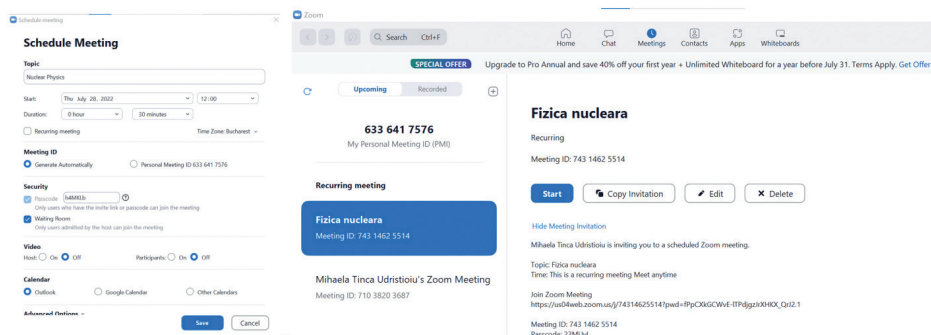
Schedule meeting

Schedule Meeting

Topic
Nuclear Physics

Start: Thu July 28, 2022 12:00

Duration: 0 hour 30 minutes

Recurring meeting Time Zone: Bucharest

Meeting ID
Generate Automatically Personal Meeting ID 633 641 7576

Security
Passcode h4MKLb
Only users who have the invite link or passcode can join the meeting
Waiting Room
Only users admitted by the host can join the meeting

Video
Host: On Off Participants: On Off

Calendar
Outlook Google Calendar Other Calendars

Advanced Options

Save Cancel

Zoom

Search Ctrl+F

Home Chat Meetings Contacts Apps Whiteboards

SPECIAL OFFER Upgrade to Pro Annual and save 40% off your first year + Unlimited Whiteboard for a year before July 31. Terms Apply. Get Offer

Upcoming Recorded

633 641 7576
My Personal Meeting ID (PMI)

Recurring meeting

Fizica nucleara
Meeting ID: 743 1462 5514

Mihaela Tinca Udristioiu's Zoom Meeting
Meeting ID: 710 3820 3687

Fizica nucleara

Recurring

Meeting ID: 743 1462 5514

Start Copy Invitation Edit Delete

Hide Meeting Invitation

Mihaela Tinca Udristioiu is inviting you to a scheduled Zoom meeting.

Topic: Fizica nucleara
Time: This is a recurring meeting Meet anytime

Join Zoom Meeting
https://us04web.zoom.us/j/74314625514?pwd=fPpCKkGCWvE-lTPdjgzIrXHKX_QzI2.1

Meeting ID: 743 1462 5514
Passcode: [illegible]